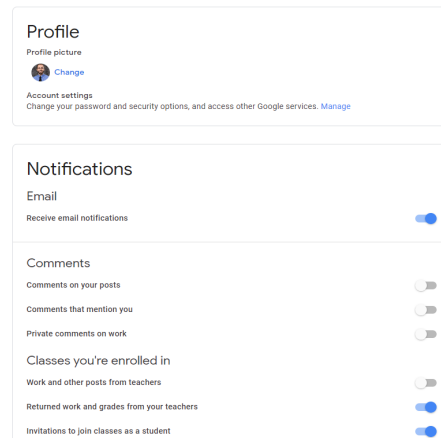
Profile

Profile picture

Change

Account settings

Change your password and security options, and access other Google services. Manage

Notifications

Email

Receive email notifications

Comments

Comments on your posts

Comments that mention you

Private comments on work

Classes you're enrolled in

Work and other posts from teachers

Returned work and grades from your teachers

Invitations to join classes as a student